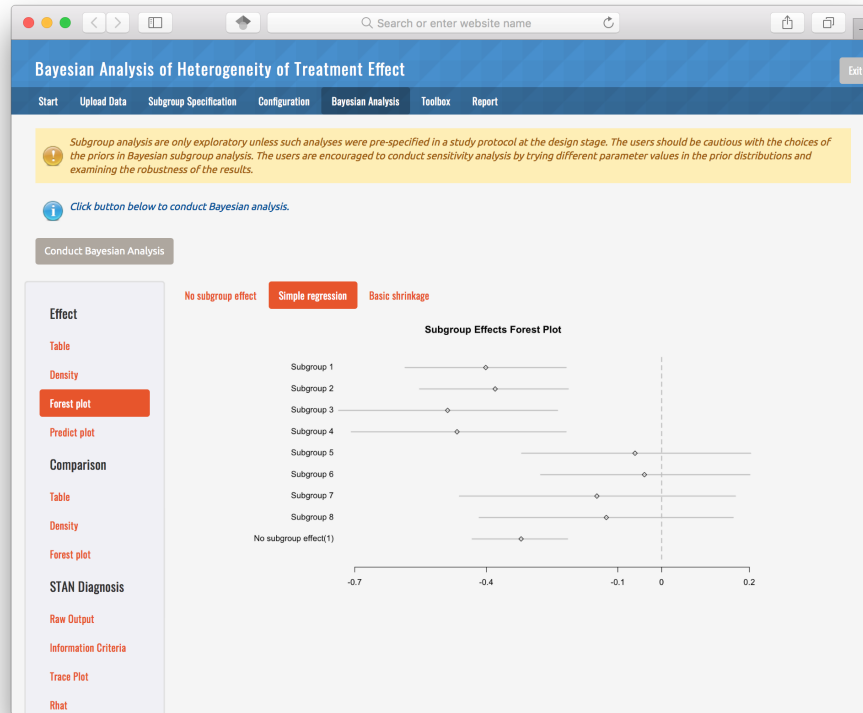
Search or enter website name

Bayesian Analysis of Heterogeneity of Treatment Effect

Exit

Start Upload Data Subgroup Specification Configuration Bayesian Analysis Toolbox Report

Subgroup analysis are only exploratory unless such analyses were pre-specified in a study protocol at the design stage. The users should be cautious with the choices of the priors in Bayesian subgroup analysis. The users are encouraged to conduct sensitivity analysis by trying different parameter values in the prior distributions and examining the robustness of the results.

Click button below to conduct Bayesian analysis.

Conduct Bayesian Analysis

Effect

Table

Density

Forest plot

Predict plot

Comparison

Table

Density

Forest plot

STAN Diagnosis

Raw Output

Information Criteria

Trace Plot

Rhat

No subgroup effect Simple regression Basic shrinkage

Subgroup Effects Forest Plot

Subgroup 1
Subgroup 2
Subgroup 3
Subgroup 4
Subgroup 5
Subgroup 6
Subgroup 7
Subgroup 8
No subgroup effect(1)

-0.7 -0.4 -0.1 0 0.2